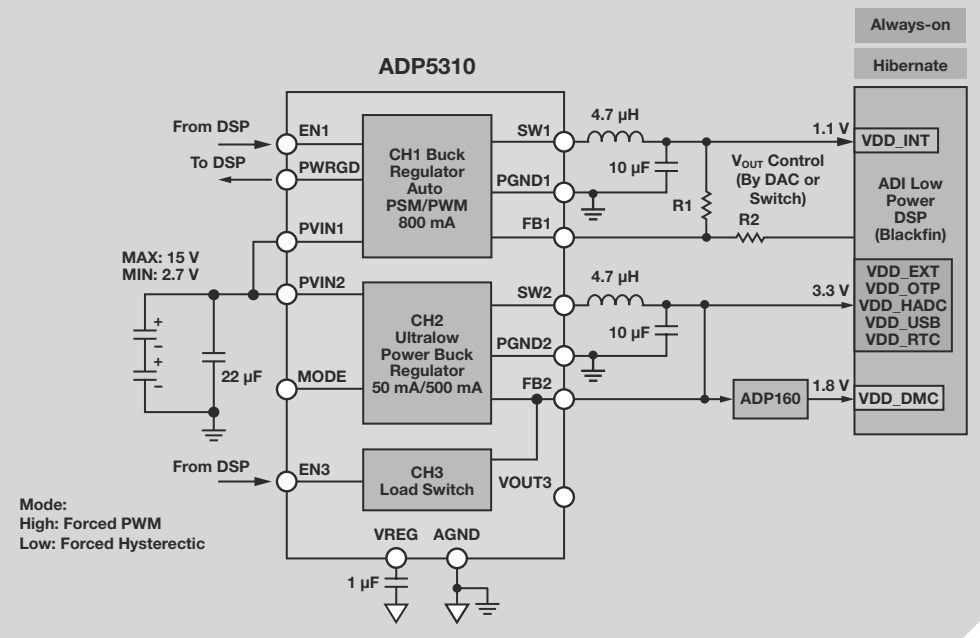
Always-on

Hibernate

ADP5310

From DSP

EN1

To DSP

PWRGD

CH1 Buck Regulator Auto PSM/PWM 800 mA

SW1

PGND1

FB1

4.7 μH

10 μF

R1

R2

$V_{OUT}$ Control (By DAC or Switch)

1.1 V

VDD_INT

ADI Low Power DSP (Blackfin)

PVIN1

MAX: 15 V
MIN: 2.7 V

PVIN2

CH2 Ultralow Power Buck Regulator 50 mA/500 mA

SW2

PGND2

FB2

4.7 μH

10 μF

3.3 V

VDD_EXT
VDD_OTP
VDD_HADC
VDD_USB
VDD_RTC

+
−
+
−

22 μF

MODE

ADP160

1.8 V

VDD_DMC

From DSP

EN3

CH3 Load Switch

VOUT3

Mode:
High: Forced PWM
Low: Forced Hysterectic

VREG

AGND

1 μF